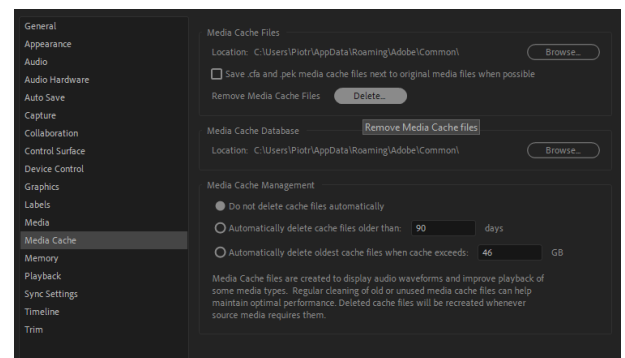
General
Appearance
Audio
Audio Hardware
Auto Save
Capture
Collaboration
Control Surface
Device Control
Graphics
Labels
Media
Media Cache
Memory
Playback
Sync Settings
Timeline
Trim

Media Cache Files
Location: C:\Users\Piotr\AppData\Roaming\Adobe\Common\
Browse...
Save .cfa and .pek media cache files next to original media files when possible
Remove Media Cache Files
Delete...
Remove Media Cache files

Media Cache Database
Location: C:\Users\Piotr\AppData\Roaming\Adobe\Common\
Browse...

Media Cache Management
Do not delete cache files automatically
Automatically delete cache files older than: 90 days
Automatically delete oldest cache files when cache exceeds: 46 GB

Media Cache files are created to display audio waveforms and improve playback of some media types. Regular cleaning of old or unused media cache files can help maintain optimal performance. Deleted cache files will be recreated whenever source media requires them.